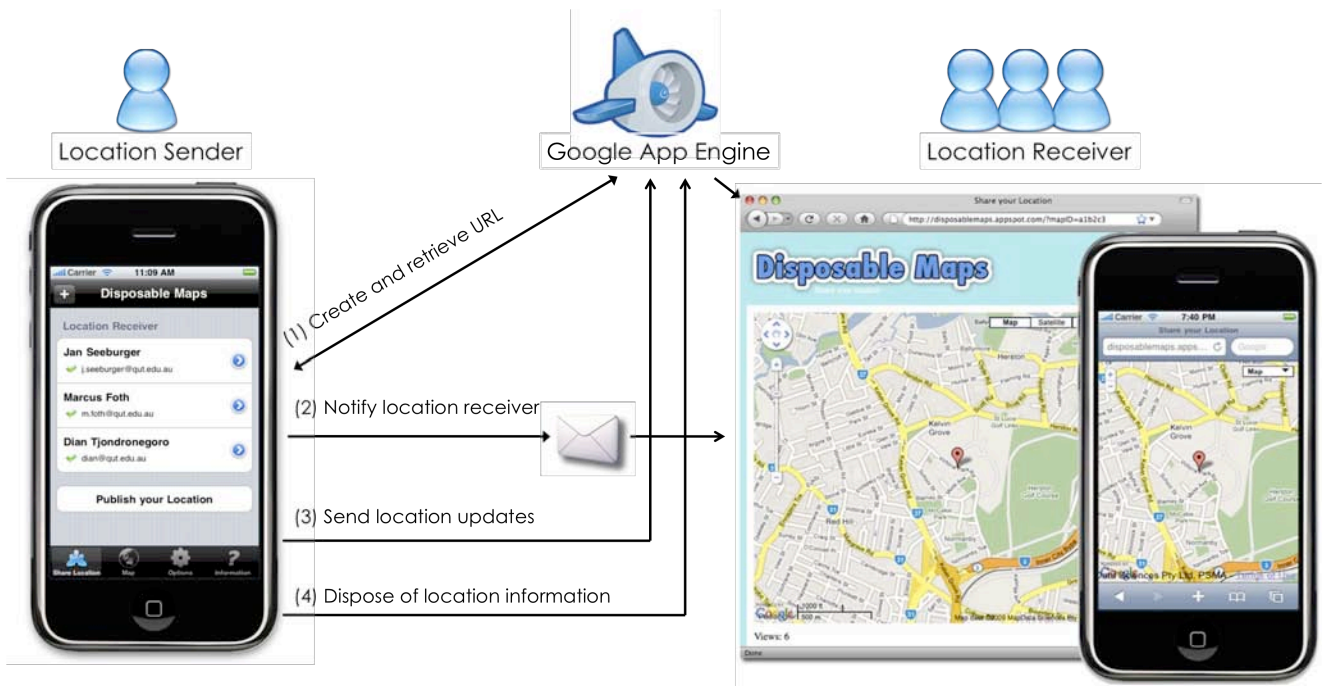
Location Sender

Google App Engine

Location Receiver

Carrier 11:09 AM

+ Disposable Maps

Location Receiver

Jan Seeburger
j.seeburger@qut.edu.au

Marcus Foth
m.foth@qut.edu.au

Dian Tjondronegoro
dian@qut.edu.au

Publish your Location

Share Location Map Options Information

(1) Create and retrieve URL

(2) Notify location receiver

(3) Send location updates

(4) Dispose of location information

Share your Location

http://disposablemaps.appspot.com/?mapID=a1b2c3

Disposable Maps

Map Satellite

Herston

Kelvin Grove

Red Hill

Views: 6

Done

Carrier 7:40 PM

Share your Location

disposablemaps.apps...

Google

Map

Kelvin Grove